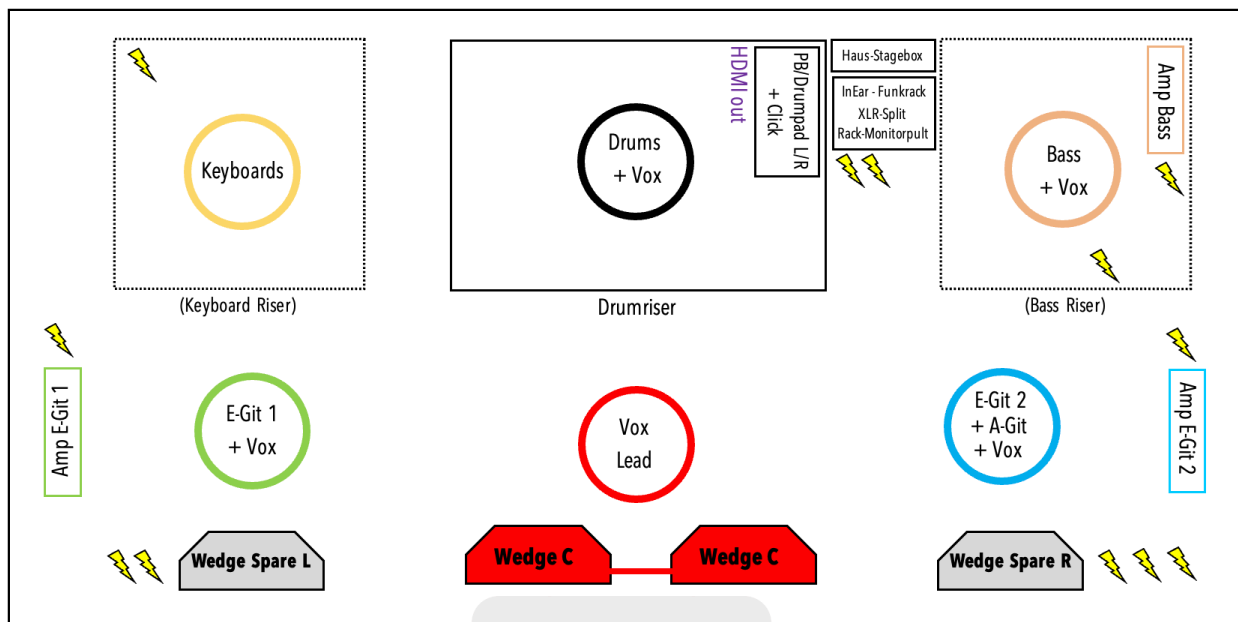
Keyboards

(Keyboard Riser)

Drums
+ Vox

HDMI out

PB/Drumpad L/R
+ Click

Drumriser

Haus-Stagebox

InEar - Funkrack
XLR-Split
Rack-Monitorpult

Amp Bass

Bass
+ Vox

(Bass Riser)

Amp E-Git 1

E-Git 1
+ Vox

Vox
Lead

E-Git 2
+ A-Git
+ Vox

Amp E-Git 2

Wedge Spare L

Wedge C

Wedge C

Wedge Spare R